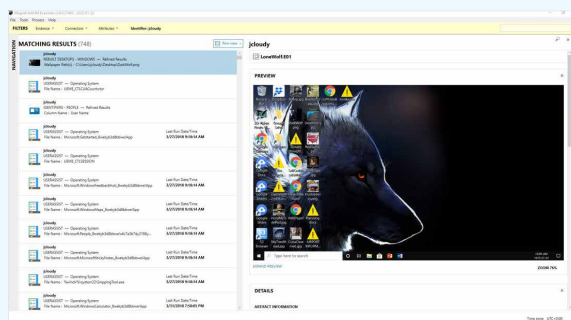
File Tools Process Help

FILTERS Evidence Connection Attributes Identifier: jcloudy

NAVIGATION

MATCHING RESULTS (748)

New view

jcloudy
RESULT DESKTOPS - WINDOWS — Refined Results
Wallpaper Path(s) - C:\Users\jcloudy\Desktop\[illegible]

jcloudy
USERASSIST — Operating System
File Name - UEME_CTLCUACounter

jcloudy
IDENTIFIERS - PROFILE — Refined Results
Column Name - User Name

jcloudy
USERASSIST — Operating System
File Name - Microsoft.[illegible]
Last Run Date/Time
3/27/2018 9:16:14 AM

jcloudy
USERASSIST — Operating System
File Name - UEME_CTLSESSION

jcloudy
USERASSIST — Operating System
File Name - Microsoft.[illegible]
Last Run Date/Time
3/27/2018 9:16:14 AM

jcloudy
USERASSIST — Operating System
File Name - Microsoft.WindowsFeedbackHub_8wekyb3d8bbwe!App
Last Run Date/Time
3/27/2018 9:16:14 AM

jcloudy
USERASSIST — Operating System
File Name - Microsoft.WindowsMaps_8wekyb3d8bbwe!App
Last Run Date/Time
3/27/2018 9:16:14 AM

jcloudy
USERASSIST — Operating System
File Name - Microsoft.People_8wekyb3d8bbwe![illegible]
Last Run Date/Time
3/27/2018 9:16:14 AM

jcloudy
USERASSIST — Operating System
File Name - Microsoft.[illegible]
Last Run Date/Time
3/27/2018 9:16:14 AM

jcloudy
USERASSIST — Operating System
File Name - Microsoft.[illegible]
Last Run Date/Time
3/27/2018 9:16:14 AM

jcloudy
USERASSIST — Operating System
File Name - %windir%\system32\SnippingTool.exe
Last Run Date/Time
3/27/2018 9:16:14 AM

jcloudy
USERASSIST — Operating System
File Name - Microsoft.WindowsCalculator_8wekyb3d8bbwe!App
Last Run Date/Time
3/27/2018 7:04:05 PM

jcloudy

LoneWolf.E01

PREVIEW

Type here to search

ENABLE PREVIEW

ZOOM 76%

DETAILS

ARTIFACT INFORMATION